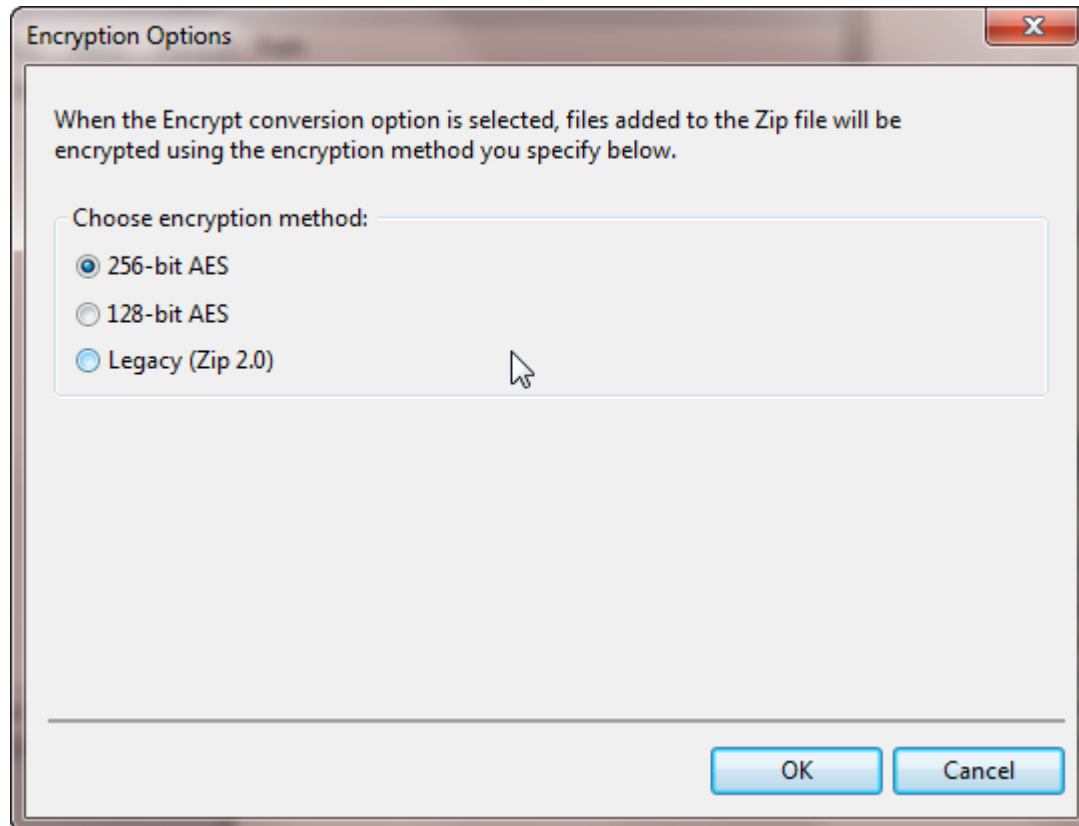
Encryption Options

When the Encrypt conversion option is selected, files added to the Zip file will be encrypted using the encryption method you specify below.

Choose encryption method:

256-bit AES

128-bit AES

Legacy (Zip 2.0)

OK

Cancel